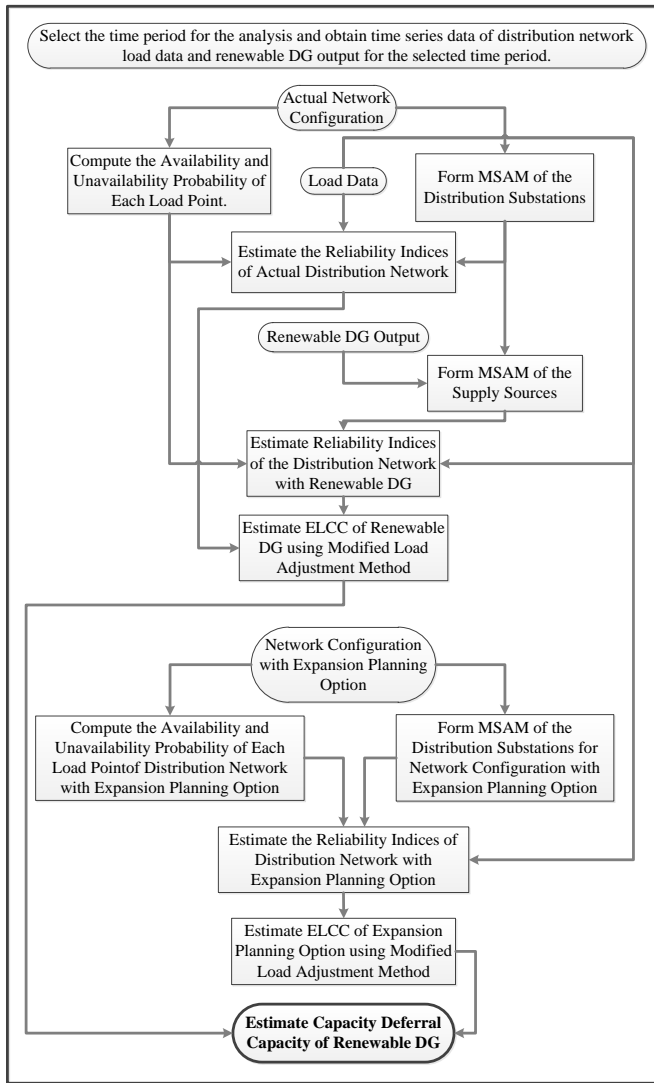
Select the time period for the analysis and obtain time series data of distribution network load data and renewable DG output for the selected time period.

Actual Network Configuration

Compute the Availability and Unavailability Probability of Each Load Point.

Load Data

Form MSAM of the Distribution Substations

Estimate the Reliability Indices of Actual Distribution Network

Renewable DG Output

Form MSAM of the Supply Sources

Estimate Reliability Indices of the Distribution Network with Renewable DG

Estimate ELCC of Renewable DG using Modified Load Adjustment Method

Network Configuration with Expansion Planning Option

Compute the Availability and Unavailability Probability of Each Load Pointof Distribution Network with Expansion Planning Option

Form MSAM of the Distribution Substations for Network Configuration with Expansion Planning Option

Estimate the Reliability Indices of Distribution Network with Expansion Planning Option

Estimate ELCC of Expansion Planning Option using Modified Load Adjustment Method

**Estimate Capacity Deferral Capacity of Renewable DG**